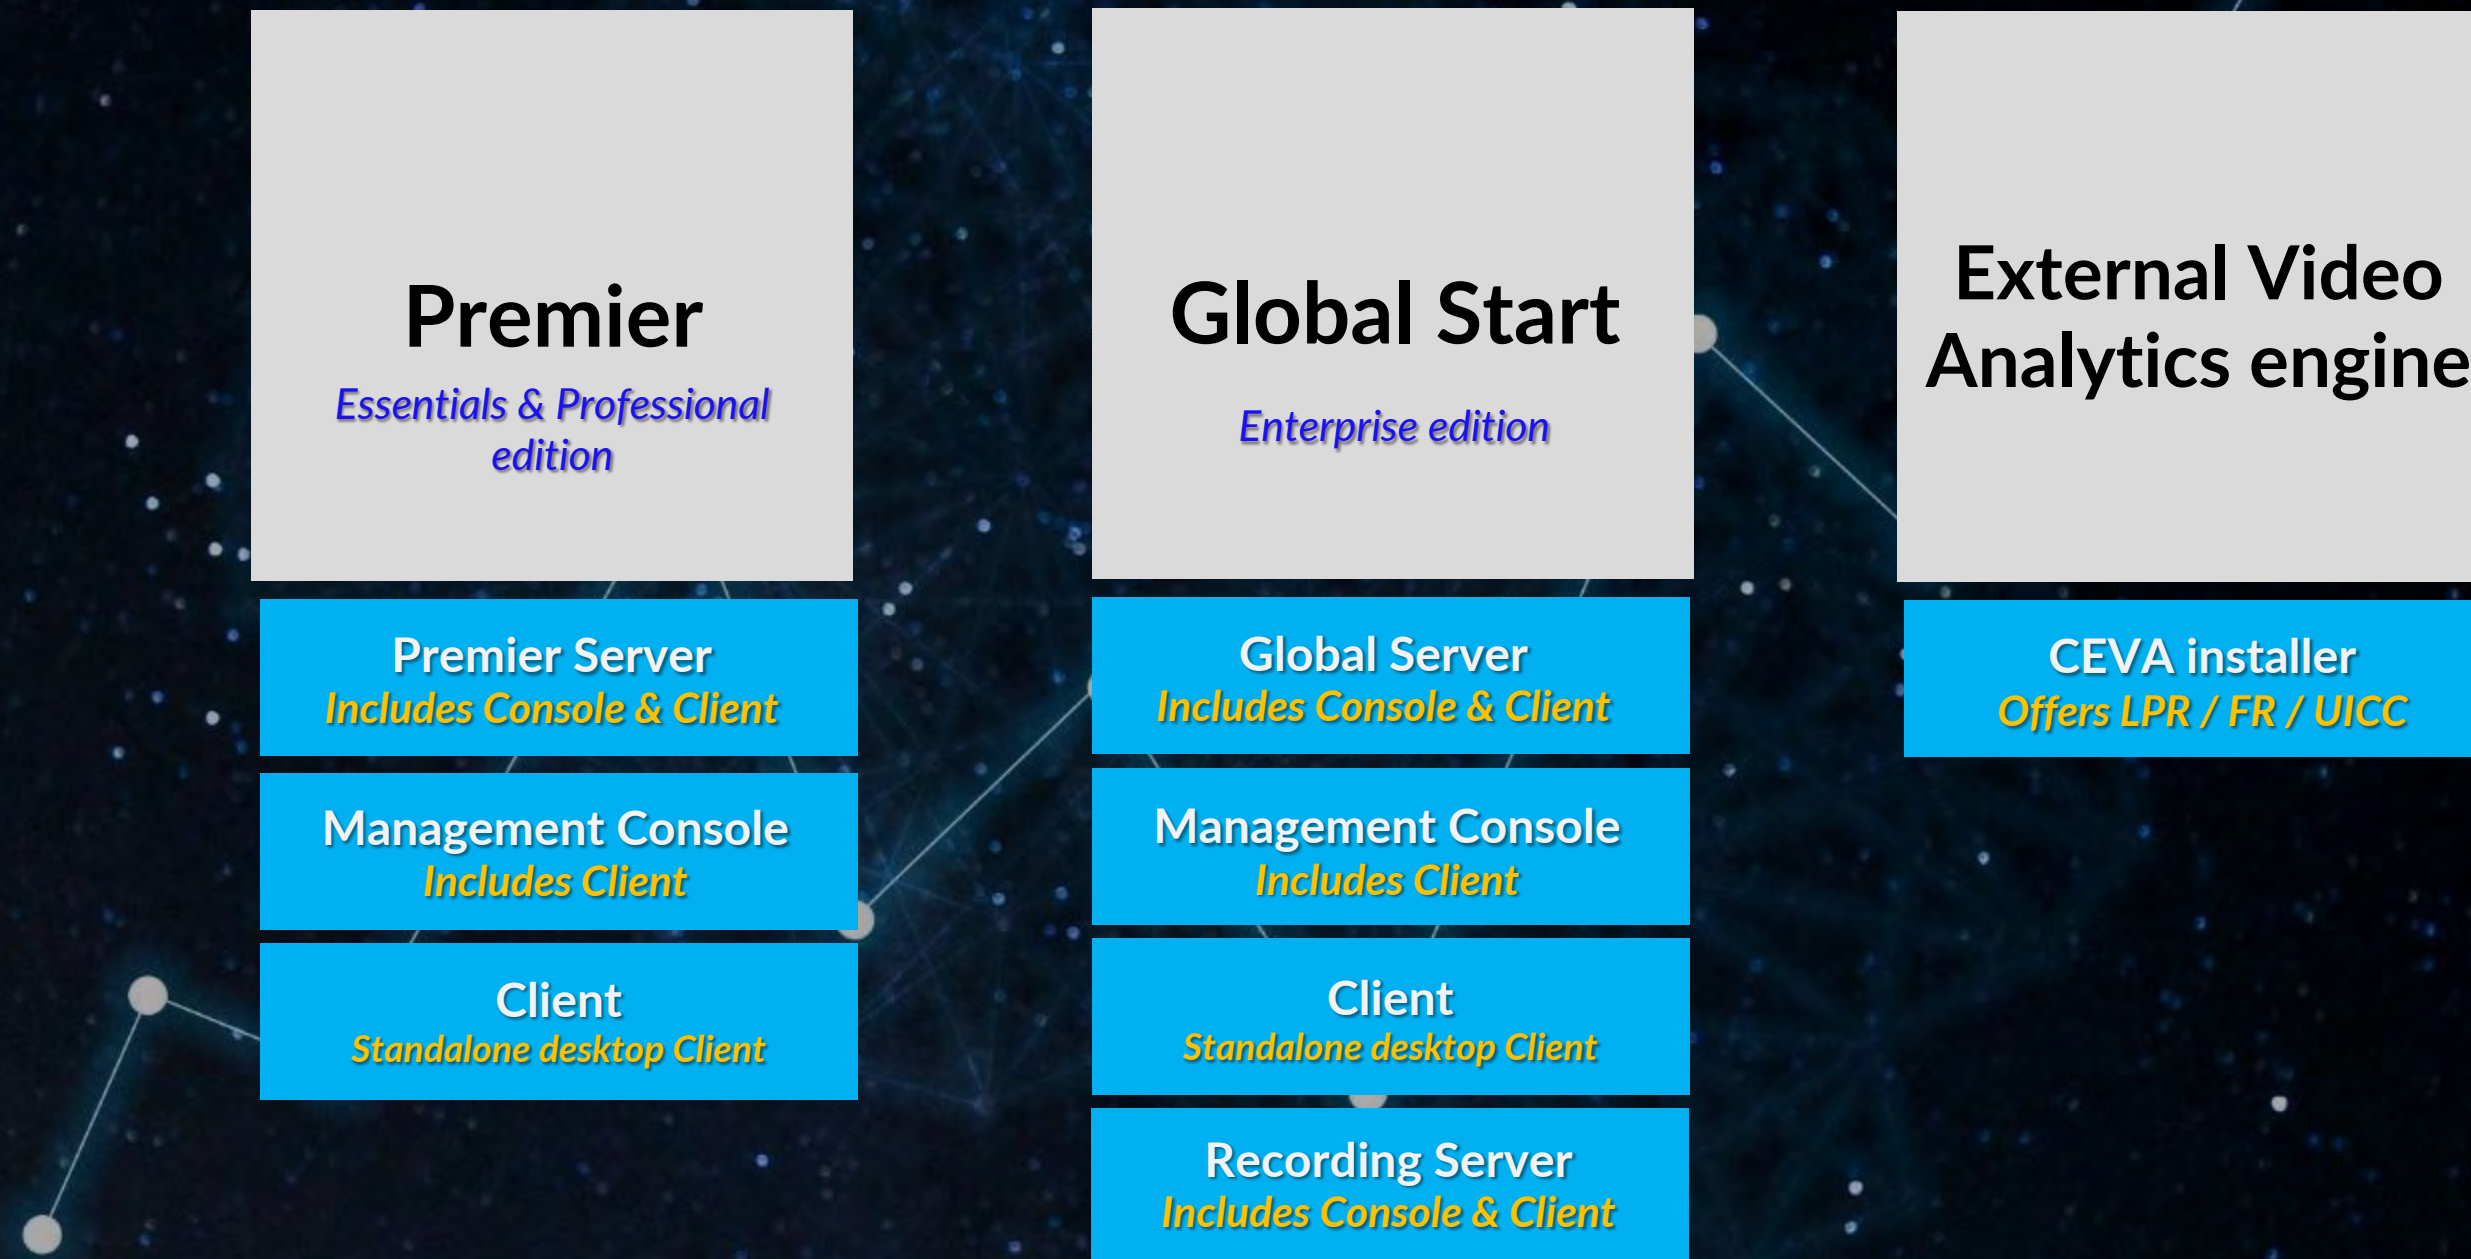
Premier

Essentials & Professional edition

Premier Server
Includes Console & Client

Management Console
Includes Client

Client
Standalone desktop Client

Global Start

Enterprise edition

Global Server
Includes Console & Client

Management Console
Includes Client

Client
Standalone desktop Client

Recording Server
Includes Console & Client

External Video Analytics engine

CEVA installer
Offers LPR / FR / UICC